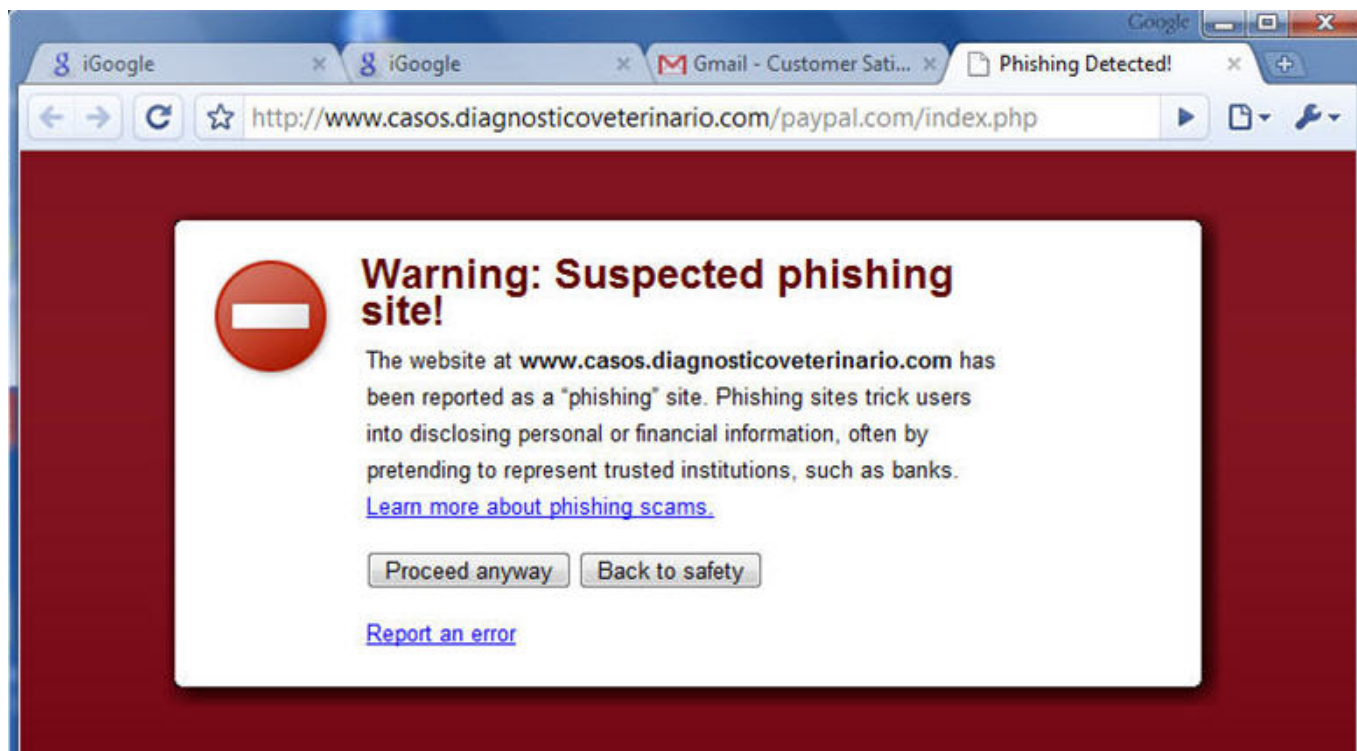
Google

iGoogle

iGoogle

Gmail - Customer Sati...

Phishing Detected!

http://www.casos.diagnosticoveterinario.com/paypal.com/index.php

Warning: Suspected phishing site!

The website at **www.casos.diagnosticoveterinario.com** has been reported as a "phishing" site. Phishing sites trick users into disclosing personal or financial information, often by pretending to represent trusted institutions, such as banks. Learn more about phishing scams.

Proceed anyway

Back to safety

Report an error